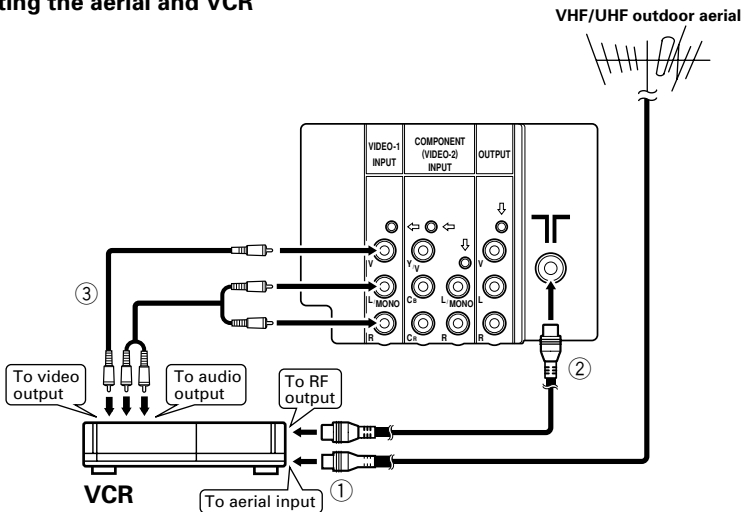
ting the aerial and VCR

VHF/UHF outdoor aerial

VIDEO-1 INPUT

COMPONENT (VIDEO-2) INPUT

OUTPUT

V

L/MONO

R

Y/V

CB

CR

L/MONO

R

V

L

R

③

②

①

To video output

To audio output

To RF output

To aerial input

VCR